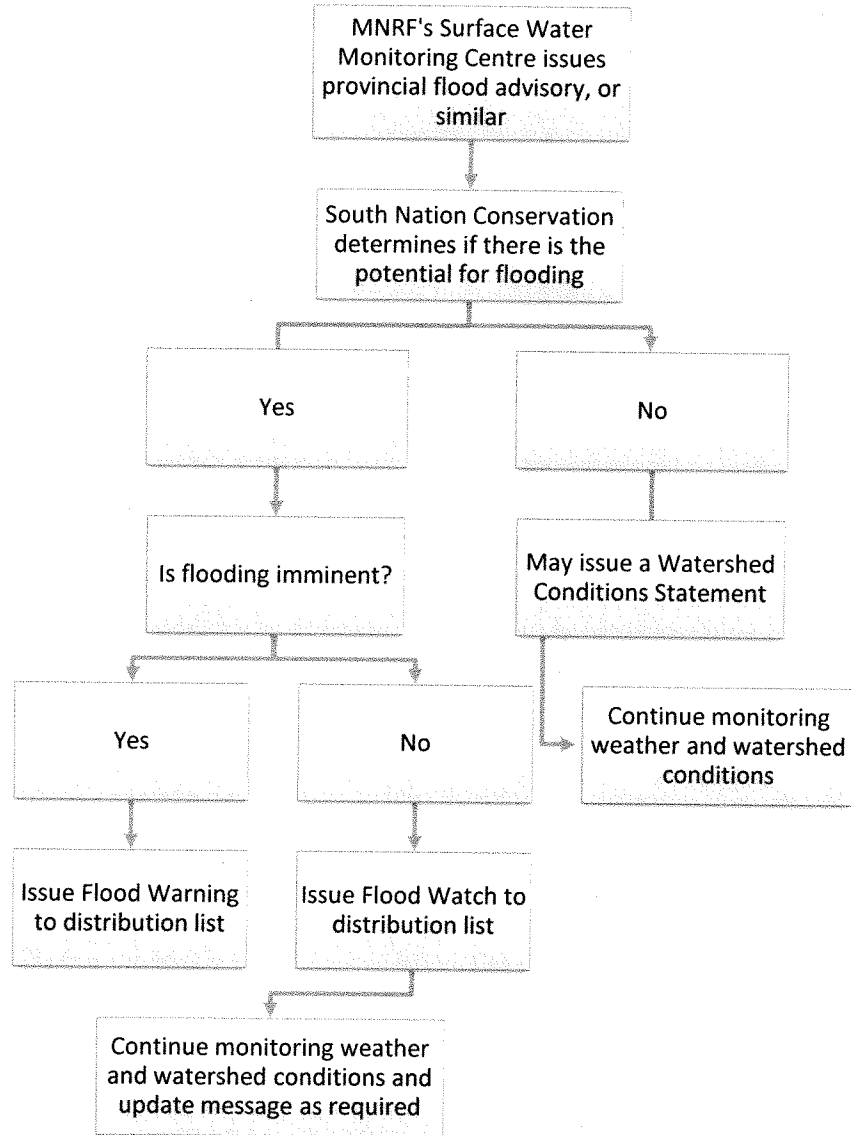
MNRF's Surface Water Monitoring Centre issues provincial flood advisory, or similar

South Nation Conservation determines if there is the potential for flooding

Yes

No

Is flooding imminent?

May issue a Watershed Conditions Statement

Continue monitoring weather and watershed conditions

Yes

No

Issue Flood Warning to distribution list

Issue Flood Watch to distribution list

Continue monitoring weather and watershed conditions and update message as required